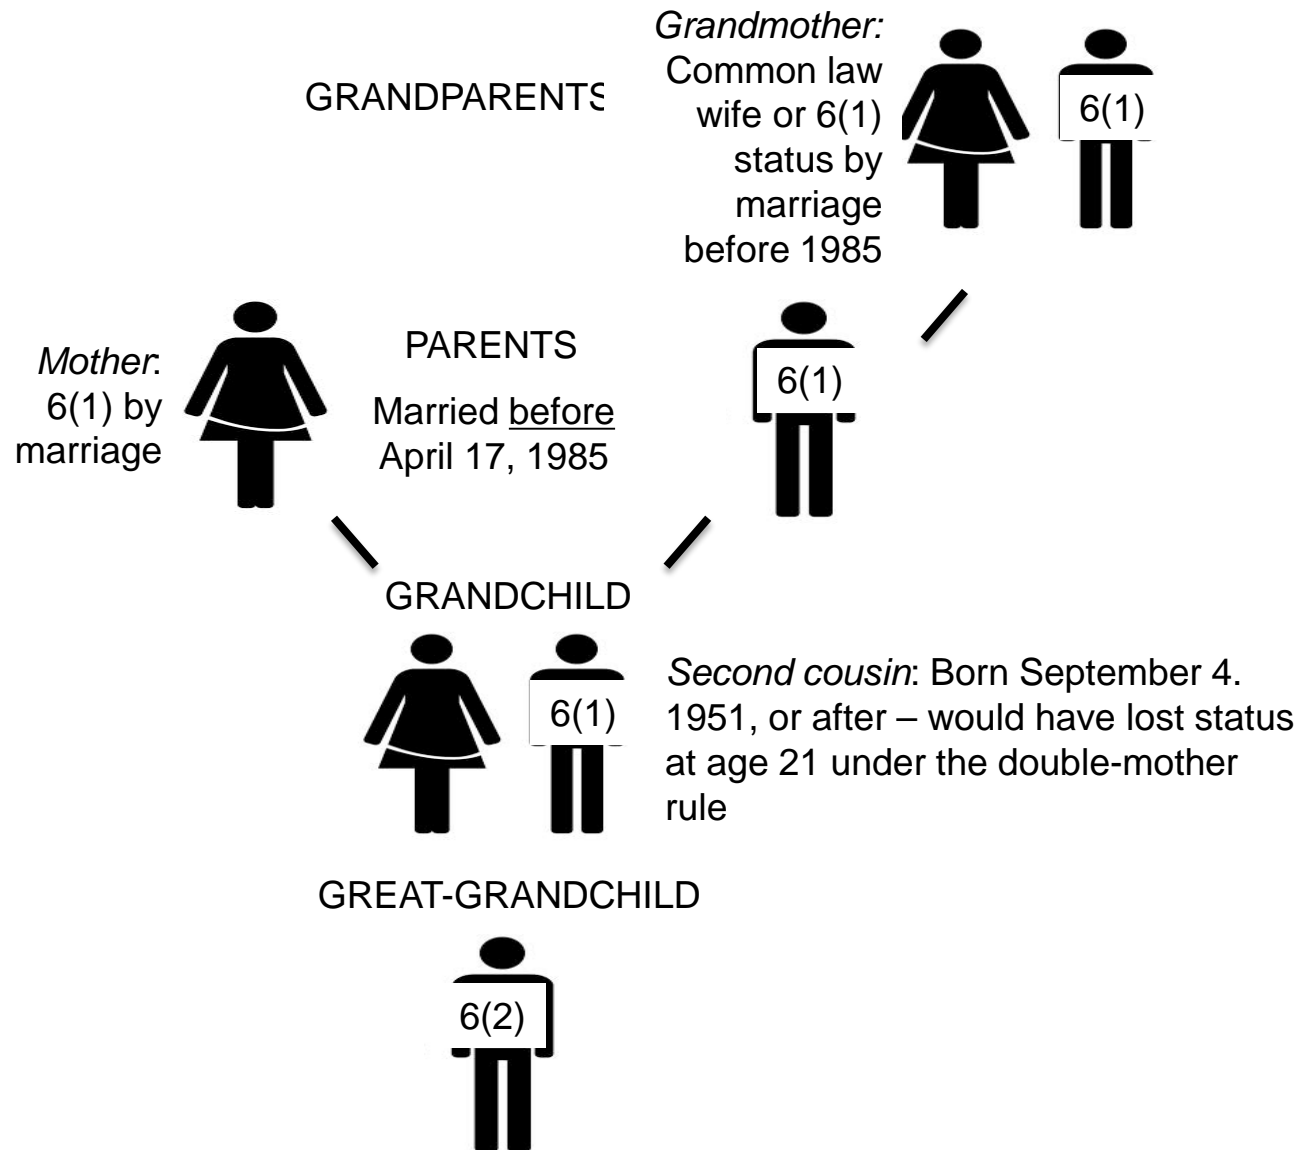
GRANDPARENTS

Grandmother: Common law wife or 6(1) status by marriage before 1985

6(1)

Mother: 6(1) by marriage

PARENTS

Married before April 17, 1985

6(1)

GRANDCHILD

6(1)

Second cousin: Born September 4. 1951, or after – would have lost status at age 21 under the double-mother rule

GREAT-GRANDCHILD

6(2)